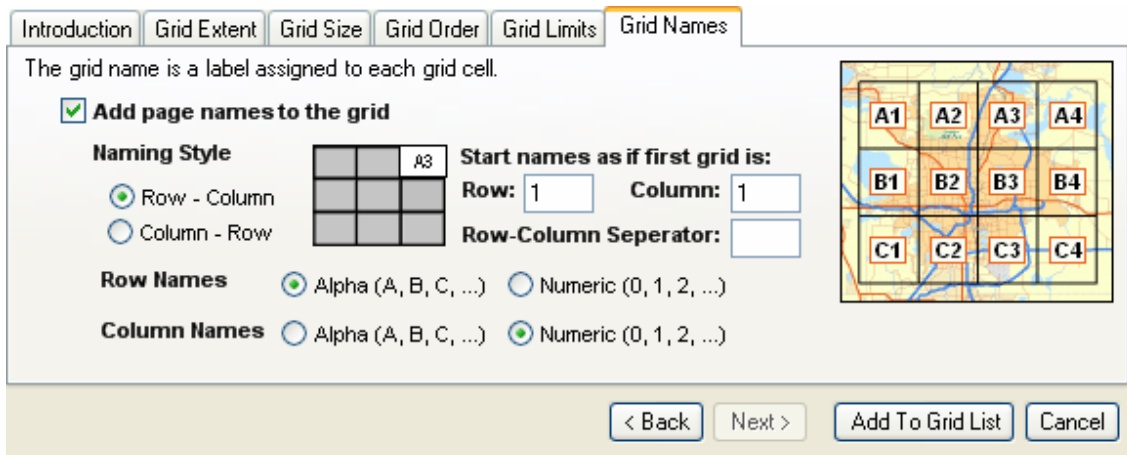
Introduction | Grid Extent | Grid Size | Grid Order | Grid Limits | Grid Names

The grid name is a label assigned to each grid cell.

Add page names to the grid

Naming Style

Row - Column

Column - Row

A3

Start names as if first grid is:

Row: 1

Column: 1

Row-Column Seperator:

Row Names
Alpha (A, B, C, ...)
Numeric (0, 1, 2, ...)

Column Names
Alpha (A, B, C, ...)
Numeric (0, 1, 2, ...)

| A1 | A2 | A3 | A4 |
|---|---|---|---|
| B1 | B2 | B3 | B4 |
| C1 | C2 | C3 | C4 |

< Back
Next >
Add To Grid List
Cancel